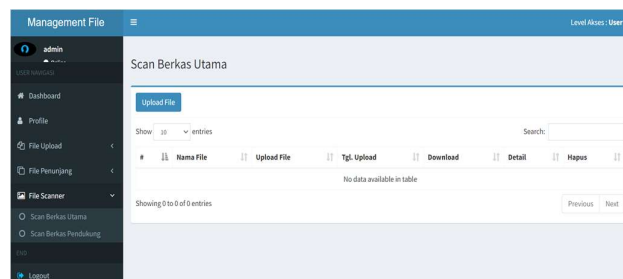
Management File

admin
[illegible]

USER NAVIGASI

Dashboard

Profile

File Upload

File Penunjang

File Scanner

Scan Berkas Utama

Scan Berkas Pendukung

END

Logout

≡

Level Akses : User

Scan Berkas Utama

Upload File

Show 10 entries

Search:

| # | Nama File | Upload File | Tgl. Upload | Download | Detail | Hapus |
|---|---|---|---|---|---|---|
| No data available in table | | | | | | |

Showing 0 to 0 of 0 entries

Previous Next